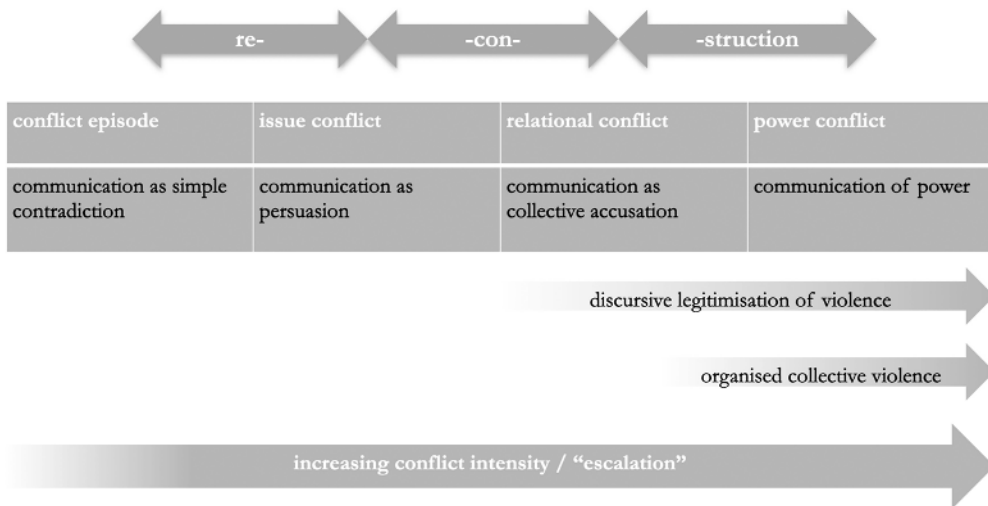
re- -con- -struction

| conflict episode | issue conflict | relational conflict | power conflict |
|---|---|---|---|
| communication as simple contradiction | communication as persuasion | communication as collective accusation | communication of power |

discursive legitimisation of violence

organised collective violence

increasing conflict intensity / "escalation"